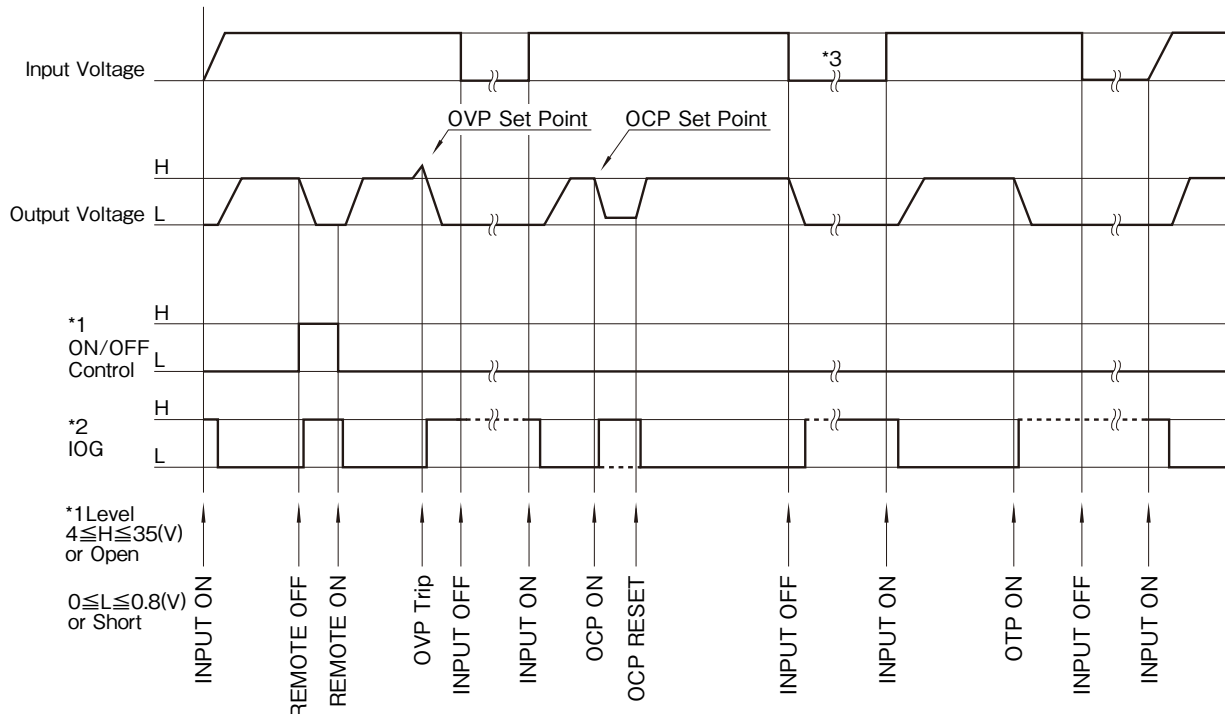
Input Voltage

*3

OVP Set Point

OCP Set Point

H

Output Voltage L

*1
ON/OFF
Control

H

L

*2
IOG

H

L

*1Level
$4 \leqq H \leqq 35$(V)
or Open

$0 \leqq L \leqq 0.8$(V)
or Short

INPUT ON

REMOTE OFF

REMOTE ON

OVP Trip

INPUT OFF

INPUT ON

OCP ON

OCP RESET

INPUT OFF

INPUT ON

OTP ON

INPUT OFF

INPUT ON